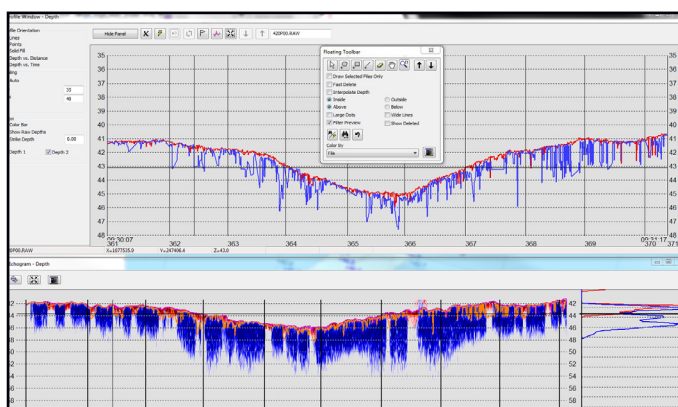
ofile Window - Depth

ile Orientation
Lines
Points
Solid Fill
Depth vs. Distance
Depth vs. Time
ling
Auto
20
48

Color Bar
Show Raw Depths
Static Depth 0.00
Depth 1
Depth 2

Hide Panel
420P00.RAW

Floating Toolbar
Draw Selected Ping Only
Fast Delete
Interpolate Depth
Inside
Outside
Above
Below
Large Dots
Wide Lines
Filter Preview
Show Deleted
Color By
File

35 36 37 38 39 40 41 42 43 44 45 46 47 48
35 36 37 38 39 40 41 42 43 44 45 46 47 48
00:30:07
361
362 363 364 365 366 367 368 369
00:31:17
370
371

0P00.RAW
X=1677535.9 Y=247406.4 Z=43.0

Echogram - Depth

42
44
46
48
42
44
46
48
50
52
54
56
58